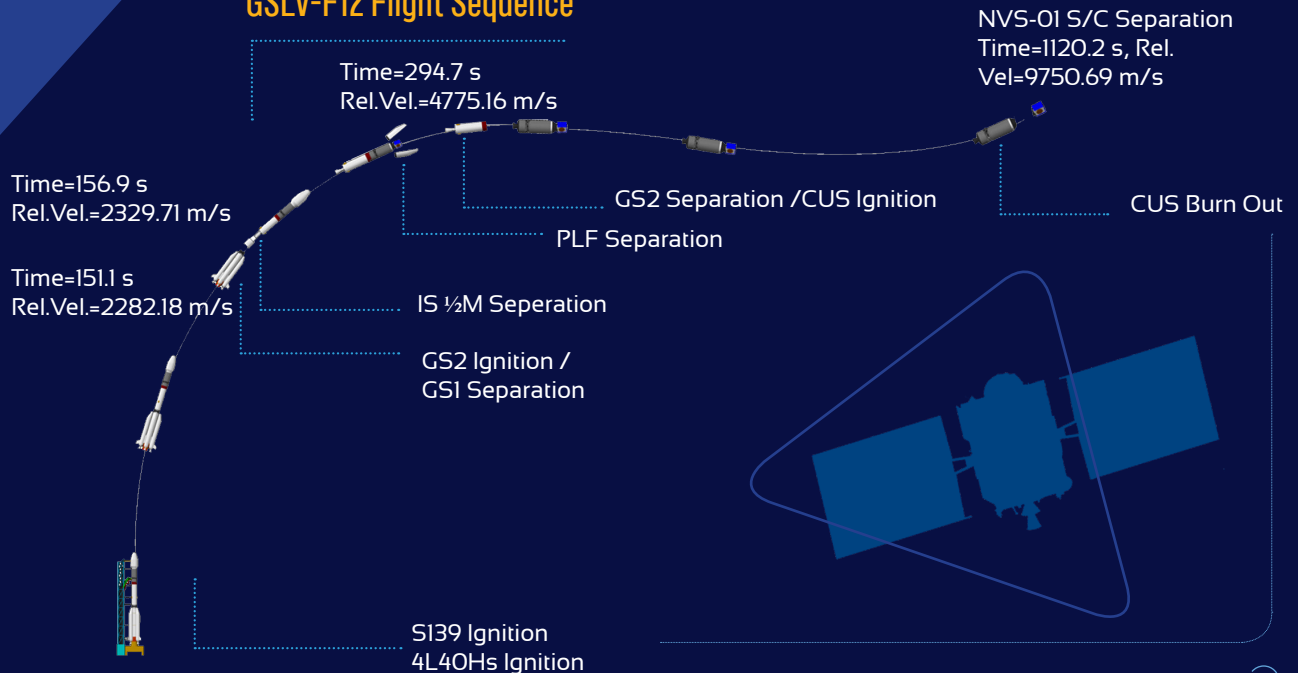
GSLV-F12 Flight Sequence

NVS-01 S/C Separation
Time=1120.2 s, Rel.
Vel=9750.69 m/s

Time=294.7 s
Rel.Vel.=4775.16 m/s

Time=156.9 s
Rel.Vel.=2329.71 m/s

Time=151.1 s
Rel.Vel.=2282.18 m/s

GS2 Separation /CUS Ignition

CUS Burn Out

PLF Separation

IS ½M Seperation

GS2 Ignition /
GS1 Separation

S139 Ignition
4L40Hs Ignition